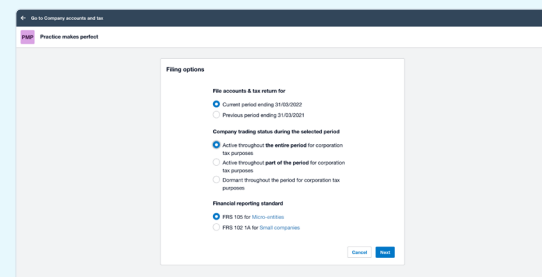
Go to Company accounts and tax

PMP Practice makes perfect

Filing options

File accounts & tax return for

Current period ending 31/03/2022

Previous period ending 31/03/2021

Company trading status during the selected period

Active throughout the entire period for corporation tax purposes

Active throughout part of the period for corporation tax purposes

Dormant throughout the period for corporation tax purposes

Financial reporting standard

FRS 105 for Micro-entities

FRS 102 1A for Small companies

Cancel Next